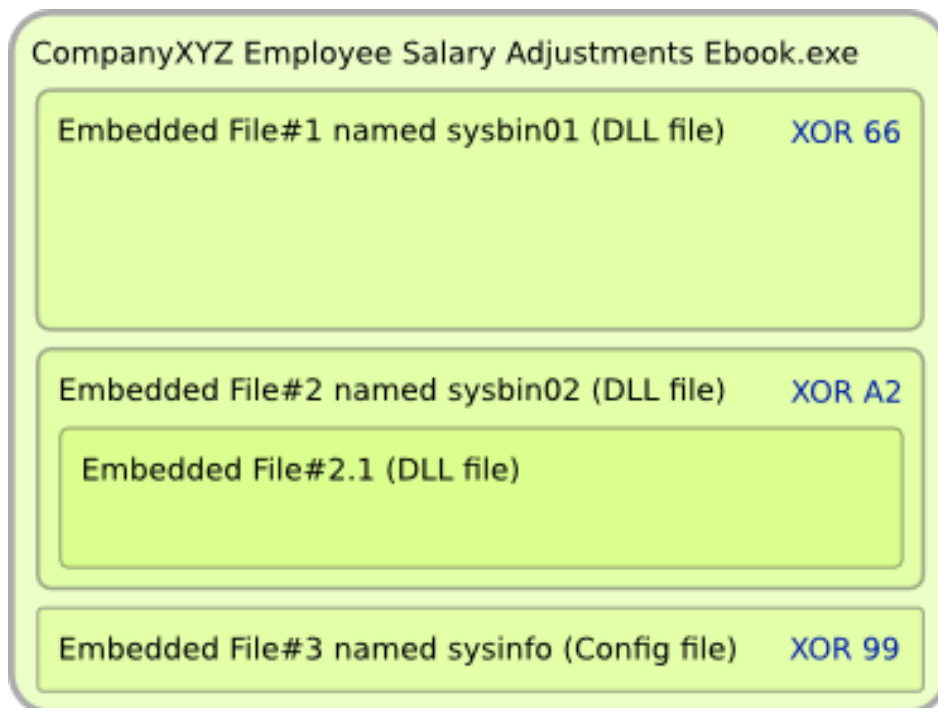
CompanyXYZ Employee Salary Adjustments Ebook.exe

Embedded File#1 named sysbin01 (DLL file) XOR 66

Embedded File#2 named sysbin02 (DLL file) XOR A2

Embedded File#2.1 (DLL file)

Embedded File#3 named sysinfo (Config file) XOR 99